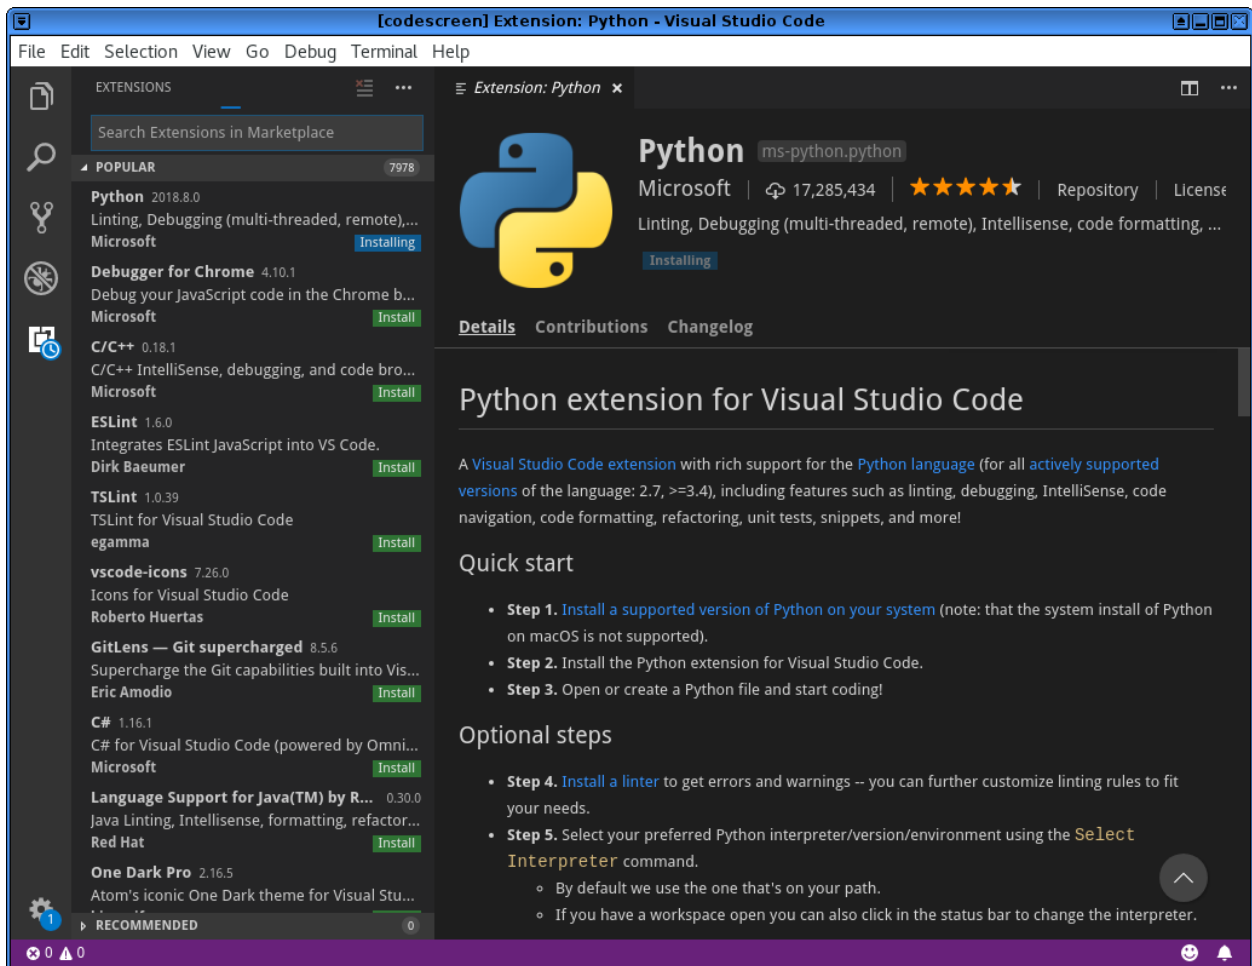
[codescreen] Extension: Python - Visual Studio Code

File Edit Selection View Go Debug Terminal Help

EXTENSIONS

Search Extensions in Marketplace

POPULAR 7978

Python 2018.8.0
Linting, Debugging (multi-threaded, remote),...
Microsoft Installing

Debugger for Chrome 4.10.1
Debug your JavaScript code in the Chrome b...
Microsoft Install

C/C++ 0.18.1
C/C++ IntelliSense, debugging, and code bro...
Microsoft Install

ESLint 1.6.0
Integrates ESLint JavaScript into VS Code.
Dirk Baeumer Install

TSLint 1.0.39
TSLint for Visual Studio Code
egamma Install

vscode-icons 7.26.0
Icons for Visual Studio Code
Roberto Huertas Install

GitLens — Git supercharged 8.5.6
Supercharge the Git capabilities built into Vis...
Eric Amodio Install

C# 1.16.1
C# for Visual Studio Code (powered by Omni...
Microsoft Install

Language Support for Java(TM) by R... 0.30.0
Java Linting, Intellisense, formatting, refactor...
Red Hat Install

One Dark Pro 2.16.5
Atom's iconic One Dark theme for Visual Stu...

RECOMMENDED 0

Extension: Python ×

Python ms-python.python
Microsoft | 17,285,434 | ★★★★★ | Repository | License
Linting, Debugging (multi-threaded, remote), Intellisense, code formatting, ...
Installing

Details Contributions Changelog

Python extension for Visual Studio Code

A Visual Studio Code extension with rich support for the Python language (for all actively supported versions of the language: 2.7, >=3.4), including features such as linting, debugging, IntelliSense, code navigation, code formatting, refactoring, unit tests, snippets, and more!

Quick start

- Step 1. Install a supported version of Python on your system (note: that the system install of Python on macOS is not supported).
- Step 2. Install the Python extension for Visual Studio Code.
- Step 3. Open or create a Python file and start coding!

Optional steps

- Step 4. Install a linter to get errors and warnings -- you can further customize linting rules to fit your needs.
- Step 5. Select your preferred Python interpreter/version/environment using the Select Interpreter command.
  - By default we use the one that's on your path.
  - If you have a workspace open you can also click in the status bar to change the interpreter.

0 0